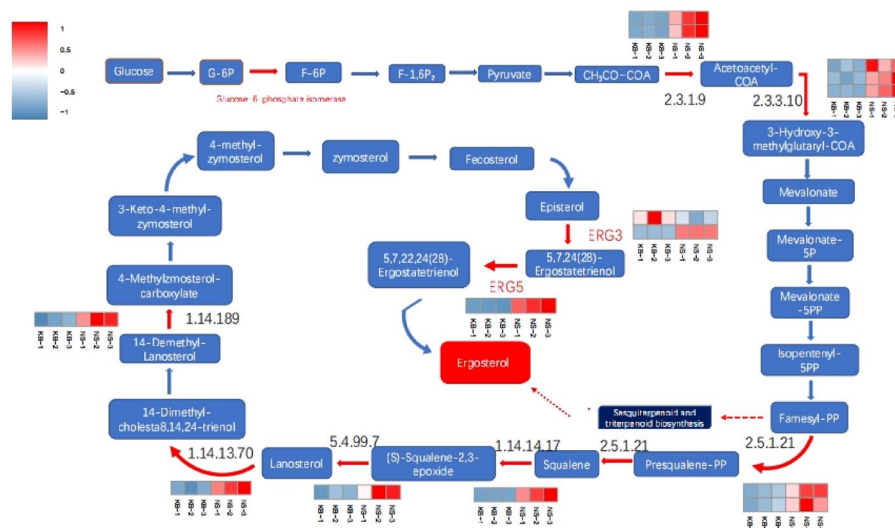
1
0.5
0
-0.5
-1

Glucose
G-6P
F-6P
F-1,6P₂
Pyruvate
CH₃CO-COA
Acetoacetyl-COA
Glucose-6-phosphate isomerase
2.3.1.9
2.3.3.10
KB-1 KB-2 KB-3 NS-1 NS-2 NS-3
KB-1 KB-2 KB-3 NS-1 NS-2 NS-3
3-Hydroxy-3-methylglutaryl-COA
Mevalonate
Mevalonate-5P
Mevalonate-5PP
Isopentenyl-5PP
Farnesyl-PP
2.5.1.21
KB-1 KB-2 KB-3 NS-1 NS-2 NS-3
Sesquiterpenoid and triterpenoid biosynthesis
Presqualene-PP
2.5.1.21
Squalene
1.14.14.17
KB-1 KB-2 KB-3 NS-1 NS-2 NS-3
(S)-Squalene-2,3-epoxide
5.4.99.7
KB-1 KB-2 KB-3 NS-1 NS-2 NS-3
Lanosterol
1.14.13.70
KB-1 KB-2 KB-3 NS-1 NS-2 NS-3
14-Dimethyl-cholesta8,14,24-trienol
14-Demethyl-Lanosterol
1.14.189
KB-1 KB-2 KB-3 NS-1 NS-2 NS-3
4-Methylzmosterol-carboxylate
3-Keto-4-methyl-zymosterol
4-methyl-zymosterol
zymosterol
Fecosterol
Episterol
ERG3
KB-1 KB-2 KB-3 NS-1 NS-2 NS-3
5,7,24(28)-Ergostatrienol
5,7,22,24(28)-Ergostatetrienol
ERG5
KB-1 KB-2 KB-3 NS-1 NS-2 NS-3
Ergosterol